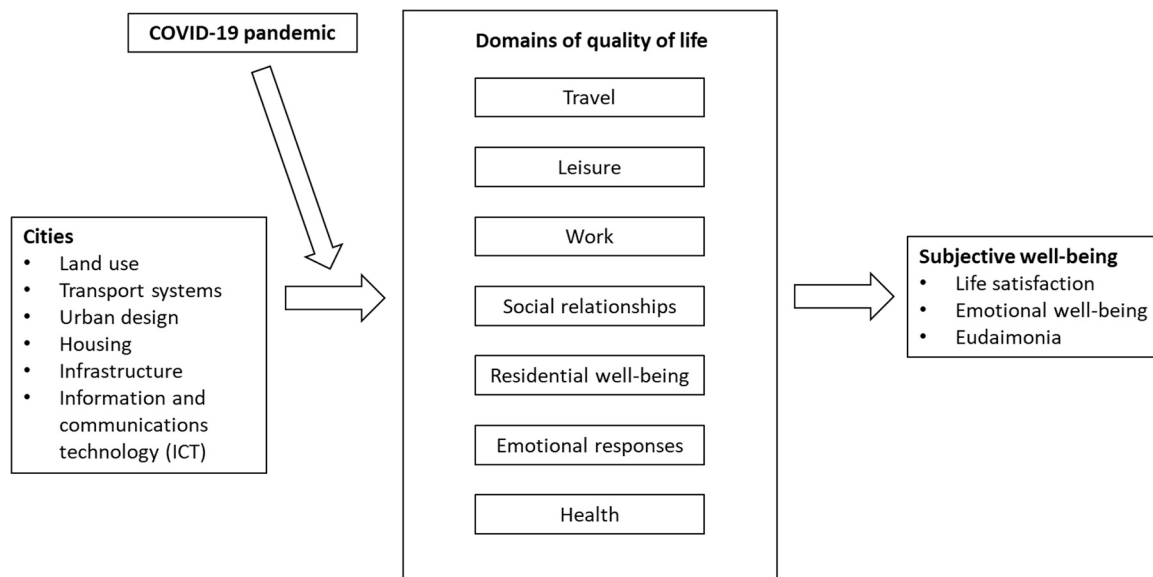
COVID-19 pandemic

Cities
- Land use
- Transport systems
- Urban design
- Housing
- Infrastructure
- Information and communications technology (ICT)

Domains of quality of life

Travel

Leisure

Work

Social relationships

Residential well-being

Emotional responses

Health

Subjective well-being
- Life satisfaction
- Emotional well-being
- Eudaimonia